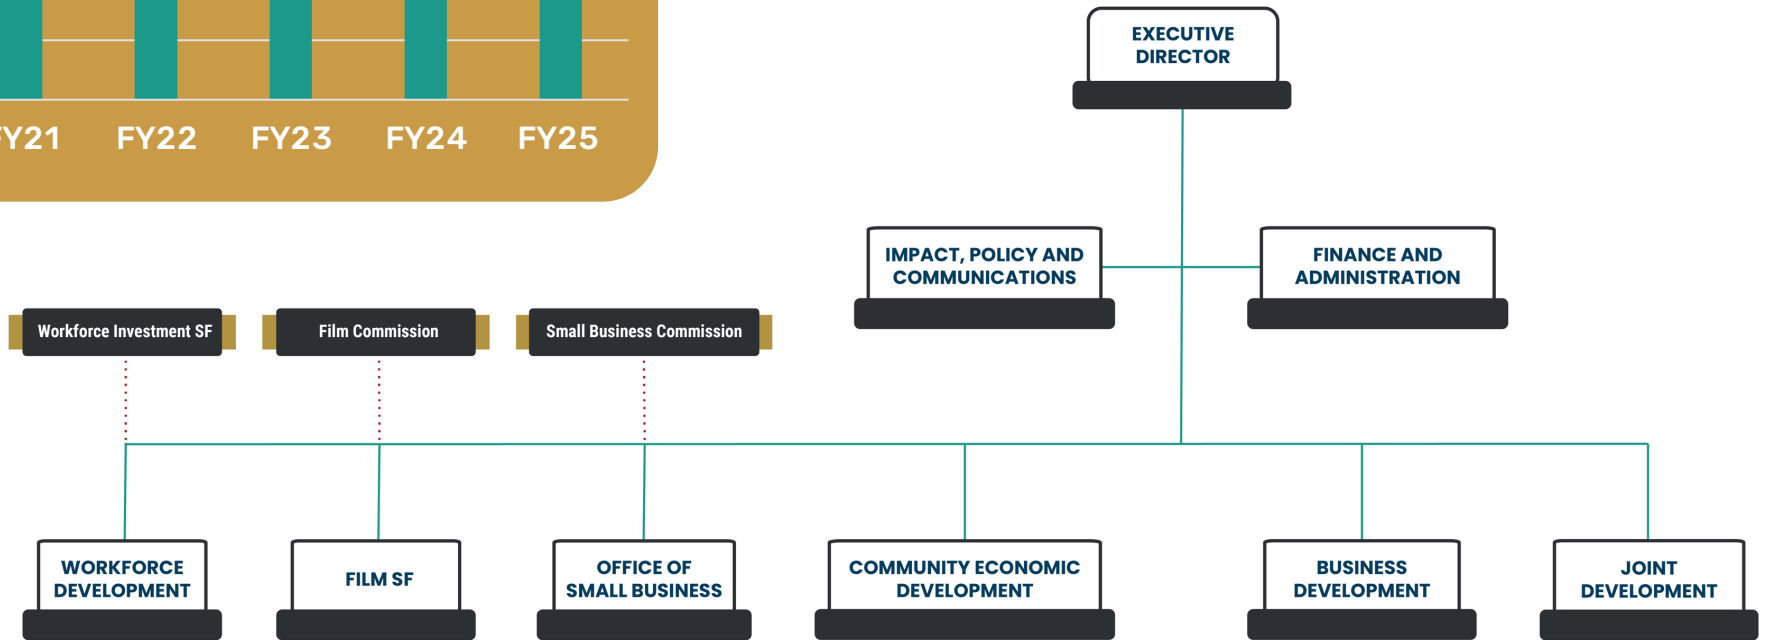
Y21 FY22 FY23 FY24 FY25

EXECUTIVE DIRECTOR

IMPACT, POLICY AND COMMUNICATIONS

FINANCE AND ADMINISTRATION

Workforce Investment SF

Film Commission

Small Business Commission

WORKFORCE DEVELOPMENT

FILM SF

OFFICE OF SMALL BUSINESS

COMMUNITY ECONOMIC DEVELOPMENT

BUSINESS DEVELOPMENT

JOINT DEVELOPMENT